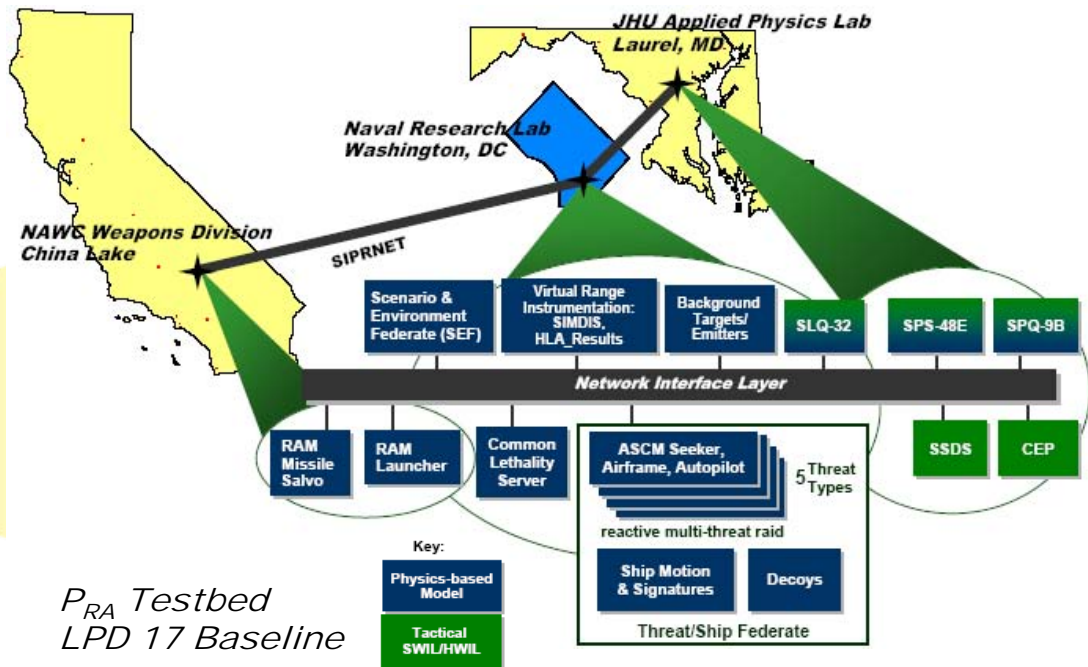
JHU Applied Physics Lab
Laurel, MD

Naval Research Lab
Washington, DC

NAWC Weapons Division
China Lake

SIPRNET

Scenario & Environment Federate (SEF)

Virtual Range Instrumentation: SIMDIS, HLA_Results

Background Targets/ Emitters

SLQ-32

SPS-48E

SPQ-9B

Network Interface Layer

RAM Missile Salvo

RAM Launcher

Common Lethality Server

ASCM Seeker, Airframe, Autopilot

5 Threat Types

reactive multi-threat raid

Ship Motion & Signatures

Decoys

Threat/Ship Federate

SSDS

CEP

Key:

Physics-based Model

Tactical SWIL/HWIL

$P_{RA}$ Testbed
LPD 17 Baseline